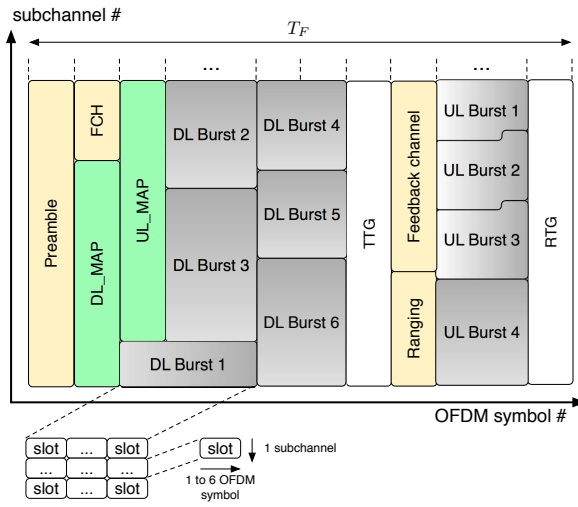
subchannel #

$T_F$

...

...

Preamble

FCH

DL_MAP

UL_MAP

DL Burst 2

DL Burst 4

DL Burst 3

DL Burst 5

DL Burst 6

DL Burst 1

TTG

Feedback channel

Ranging

UL Burst 1

UL Burst 2

UL Burst 3

UL Burst 4

RTG

OFDM symbol #

| slot | ... | slot |
|---|---|---|
| ... | ... | ... |
| slot | ... | slot |

slot

1 subchannel

1 to 6 OFDM symbol